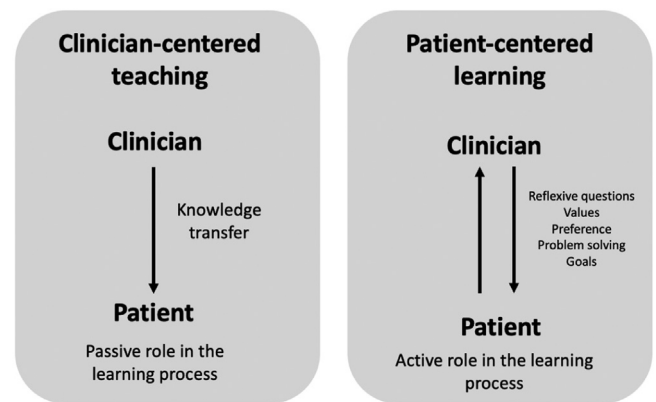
Clinician-centered teaching

Clinician

Knowledge transfer

Patient

Passive role in the learning process

Patient-centered learning

Clinician

Reflexive questions
Values
Preference
Problem solving
Goals

Patient

Active role in the learning process